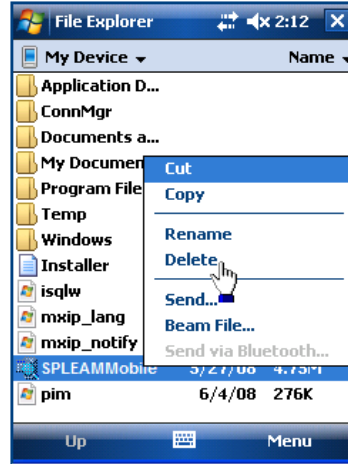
File Explorer 2:12 X

My Device Name

Application D...

ConnMgr

Documents a...

My Documen

Program File

Temp

Windows

Installer

isqlw

mxip_lang

mxip_notify

SPLEAMMobile 5/27/08 4.75M

pim 6/4/08 276K

Cut

Copy

Rename

Delete

Send...

Beam File...

Send via Bluetooth...

Up

Menu